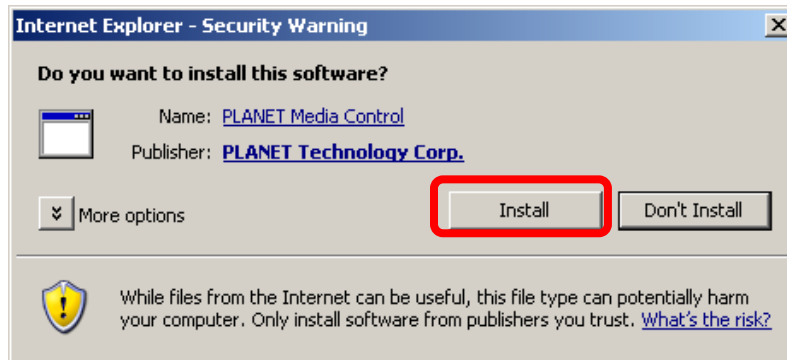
Internet Explorer - Security Warning

Do you want to install this software?

Name: PLANET Media Control

Publisher: PLANET Technology Corp.

More options

Install

Don't Install

While files from the Internet can be useful, this file type can potentially harm your computer. Only install software from publishers you trust. What's the risk?